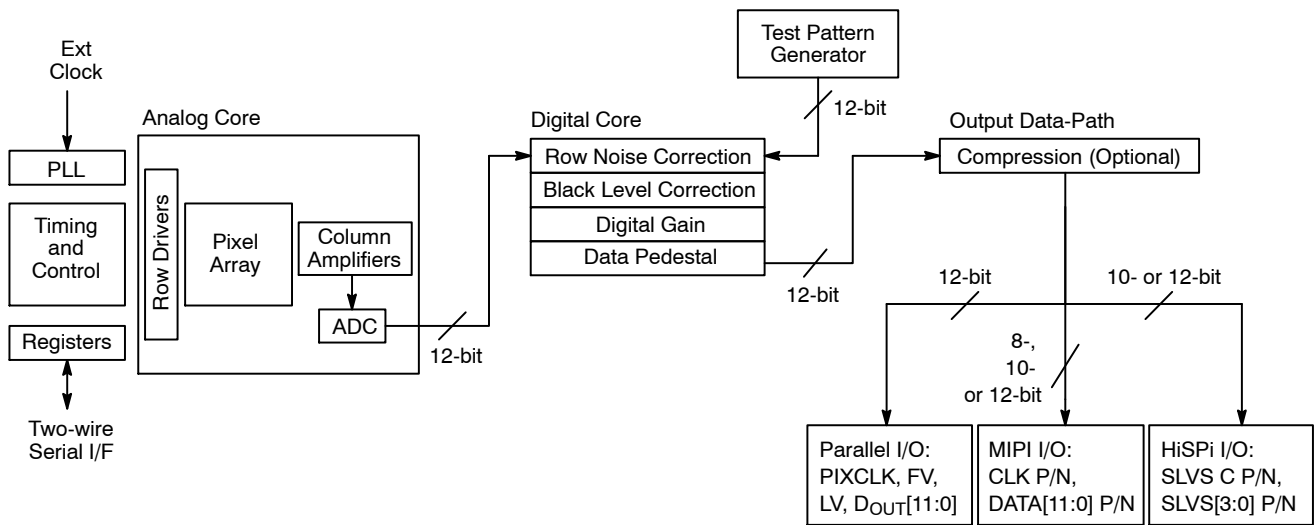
Ext Clock

PLL

Timing and Control

Registers

Two-wire Serial I/F

Analog Core

Row Drivers

Pixel Array

Column Amplifiers

ADC

12-bit

Digital Core

Row Noise Correction

Black Level Correction

Digital Gain

Data Pedestal

12-bit

Test Pattern Generator

12-bit

Output Data-Path

Compression (Optional)

12-bit

10- or 12-bit

8-, 10- or 12-bit

Parallel I/O: PIXCLK, FV, LV, $D_{OUT}[11:0]$

MIPI I/O: CLK P/N, DATA[11:0] P/N

HiSPi I/O: SLVS C P/N, SLVS[3:0] P/N